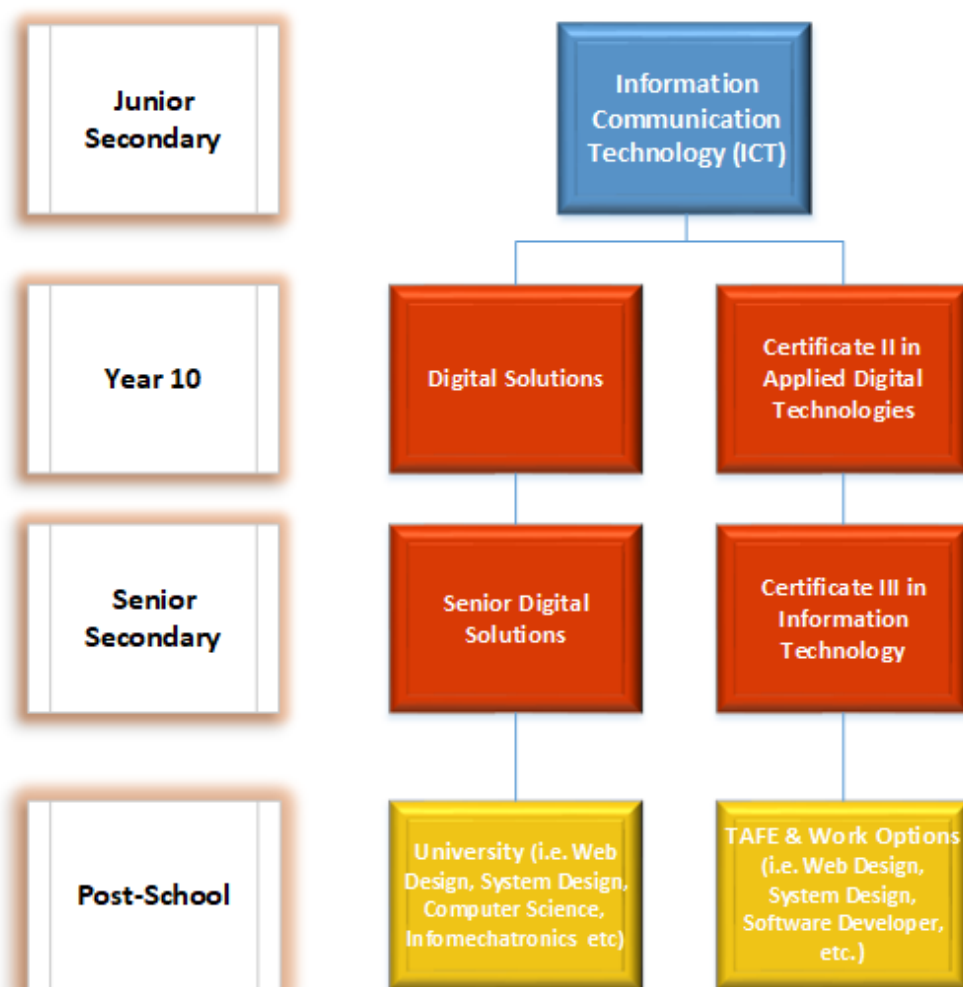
Junior Secondary

Information Communication Technology (ICT)

Year 10

Digital Solutions

Certificate II in Applied Digital Technologies

Senior Secondary

Senior Digital Solutions

Certificate III in Information Technology

Post-School

University (i.e. Web Design, System Design, Computer Science, Infomechatronics etc)

TAFE & Work Options (i.e. Web Design, System Design, Software Developer, etc.)